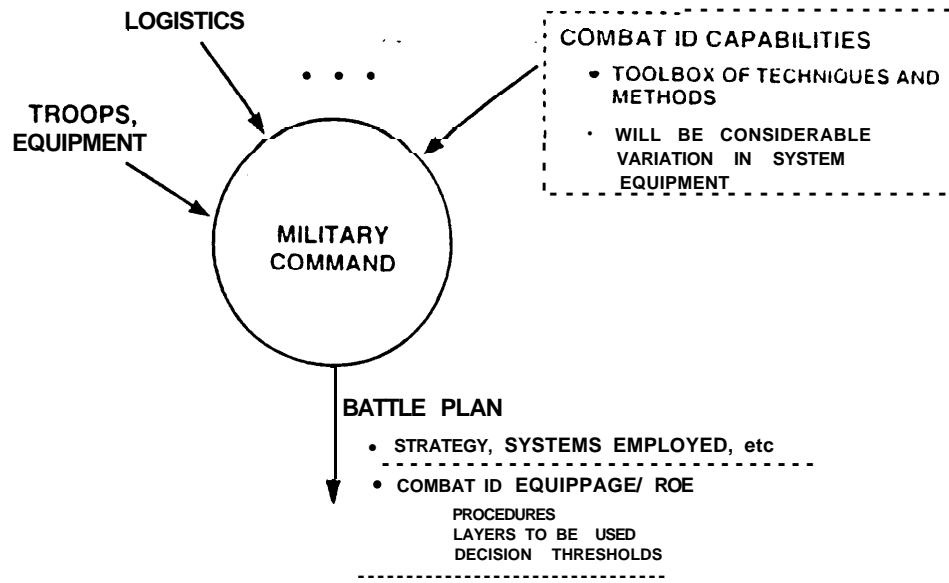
LOGISTICS

TROOPS, EQUIPMENT

• • •

COMBAT ID CAPABILITIES

• TOOLBOX OF TECHNIQUES AND METHODS

• WILL BE CONSIDERABLE VARIATION IN SYSTEM EQUIPMENT

MILITARY COMMAND

BATTLE PLAN

• STRATEGY, SYSTEMS EMPLOYED, etc

• COMBAT ID EQUIPPAGE/ ROE

PROCEDURES
LAYERS TO BE USED
DECISION THRESHOLDS